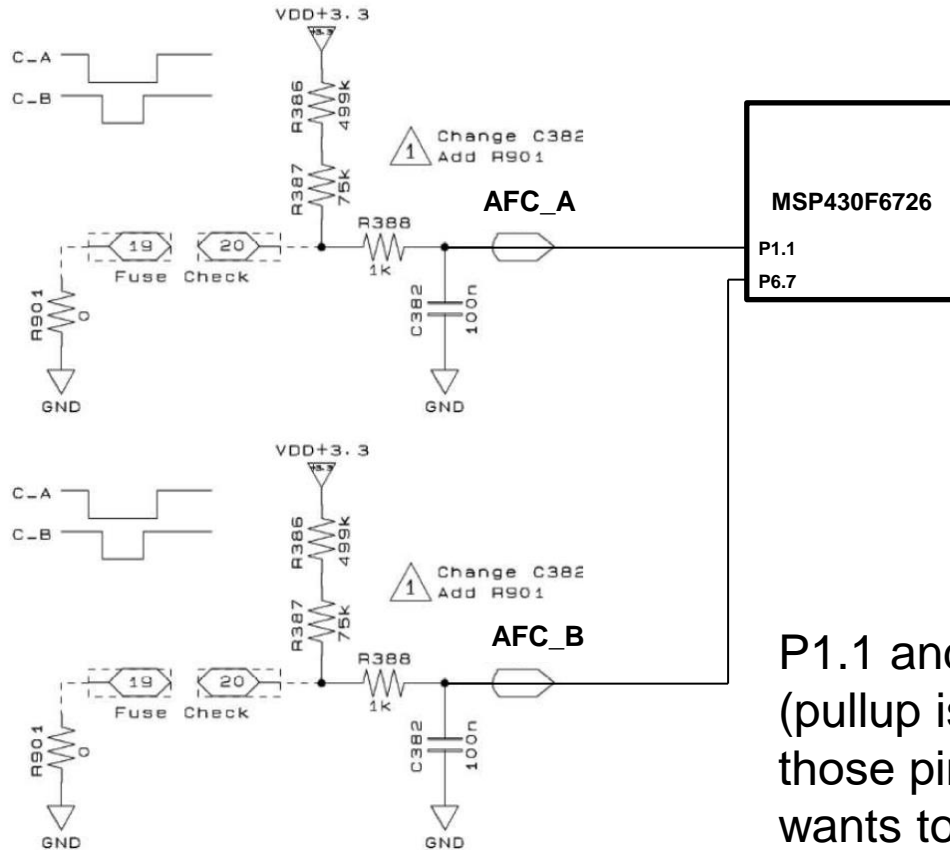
VDD+3.3

3.3

C_A

C_B

R386 499k

R387 75k

1 Change C382 Add R901

AFC_A

MSP430F6726

P1.1

P6.7

R388 1K

19

20

Fuse Check

R901 0

GND

C382 100n

GND

VDD+3.3

3.3

C_A

C_B

R386 499k

R387 75k

1 Change C382 Add R901

AFC_B

R388 1K

19

20

Fuse Check

R901 0

GND

C382 100n

GND

P1.1 and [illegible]
(pullup is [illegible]
those pi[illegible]
wants to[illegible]